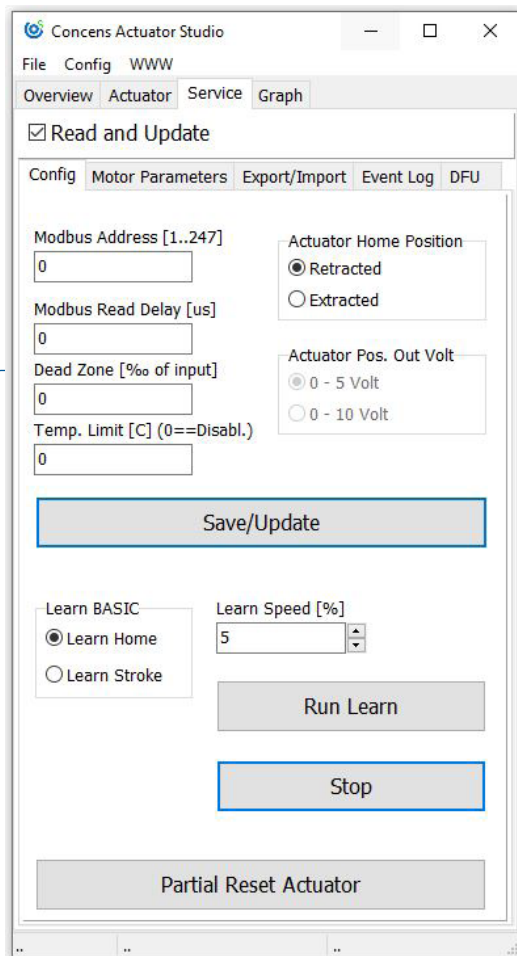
Concens Actuator Studio

File Config WWW

Overview Actuator Service Graph

☑ Read and Update

Config Motor Parameters Export/Import Event Log DFU

Modbus Address [1..247]
0

Modbus Read Delay [us]
0

Dead Zone [‰ of input]
0

Temp. Limit [C] (0==Disabl.)
0

Actuator Home Position
Retracted
Extracted

Actuator Pos. Out Volt
0 - 5 Volt
0 - 10 Volt

Save/Update

Learn BASIC
Learn Home
Learn Stroke

Learn Speed [%]
5

Run Learn

Stop

Partial Reset Actuator